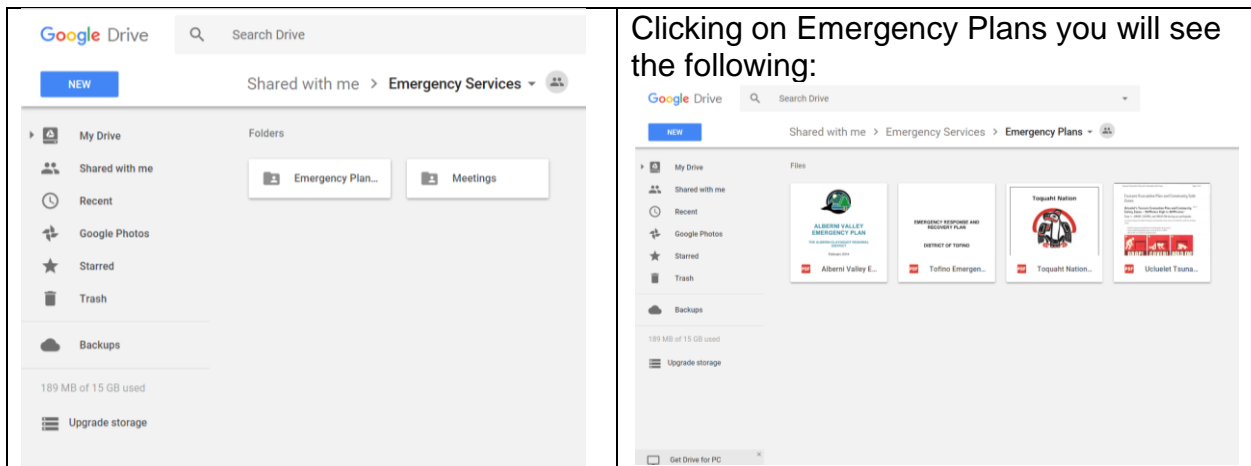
| Google Drive Search Drive NEW Shared with me > Emergency Services My Drive Shared with me Recent Google Photos Starred Trash Backups 189 MB of 15 GB used Upgrade storage Folders Emergency Plan... Meetings | Clicking on Emergency Plans you will see the following: Google Drive Search Drive NEW Shared with me > Emergency Services > Emergency Plans My Drive Shared with me Recent Google Photos Starred Trash Backups 189 MB of 15 GB used Upgrade storage Get Drive for PC Files ALBERNI VALLEY EMERGENCY PLAN Alberni Valley E... EMERGENCY RESPONSE AND RECOVERY PLAN DISTRICT OF TOFINO Tofino Emergen... Toquaht Nation Toquaht Nation... Ucluelet Tsuna... |
|---|---|